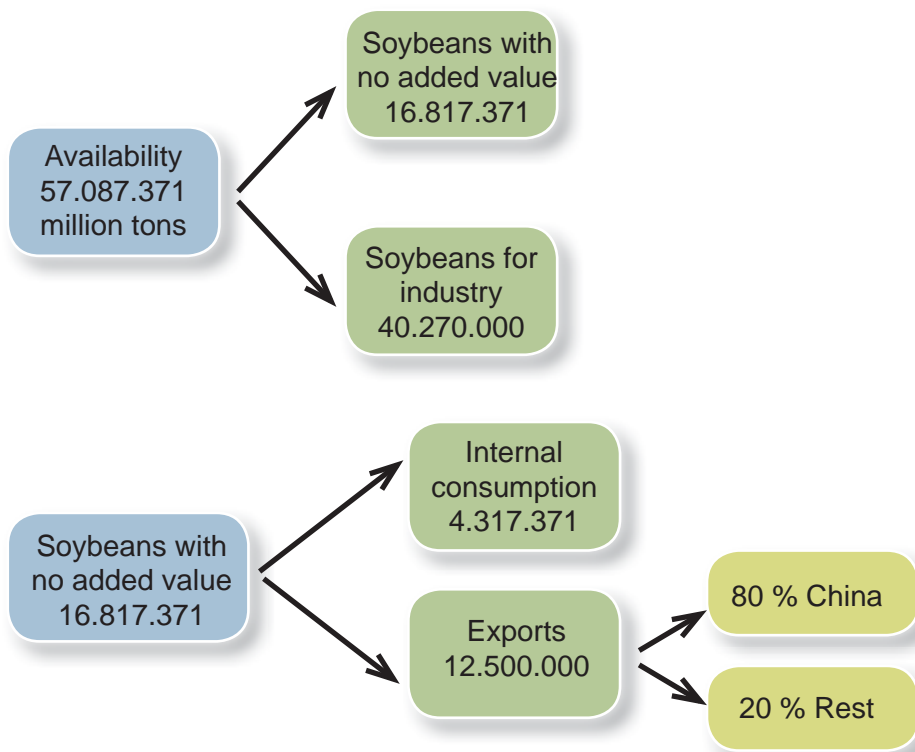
Availability
57.087.371
million tons

Soybeans with
no added value
16.817.371

Soybeans for
industry
40.270.000

Soybeans with
no added value
16.817.371

Internal
consumption
4.317.371

Exports
12.500.000

80 % China

20 % Rest